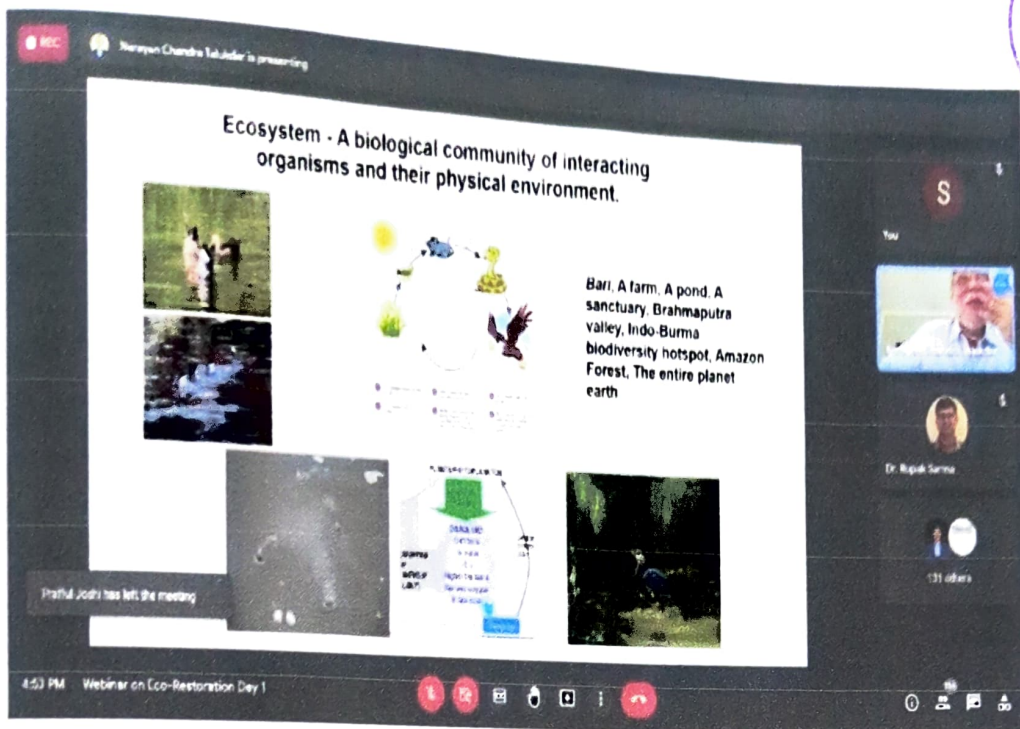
REC

Narayan Chandra Talukdar is presenting

Ecosystem - A biological community of interacting organisms and their physical environment.

Bari, A farm, A pond, A sanctuary, Brahmaputra valley, Indo-Burma biodiversity hotspot, Amazon Forest, The entire planet earth

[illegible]

S

You

Dr. Rupak Sarma

131 others

Prafful Joshi has left the meeting

4:53 PM Webinar on Eco-Restoration Day 1